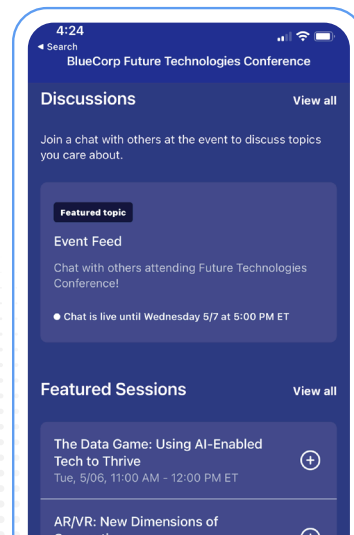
4:24
◂ Search
BlueCorp Future Technologies Conference

Discussions
View all

Join a chat with others at the event to discuss topics you care about.

Featured topic
Event Feed
Chat with others attending Future Technologies Conference!
● Chat is live until Wednesday 5/7 at 5:00 PM ET

Featured Sessions
View all

The Data Game: Using AI-Enabled Tech to Thrive
Tue, 5/06, 11:00 AM - 12:00 PM ET

AR/VR: New Dimensions of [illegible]